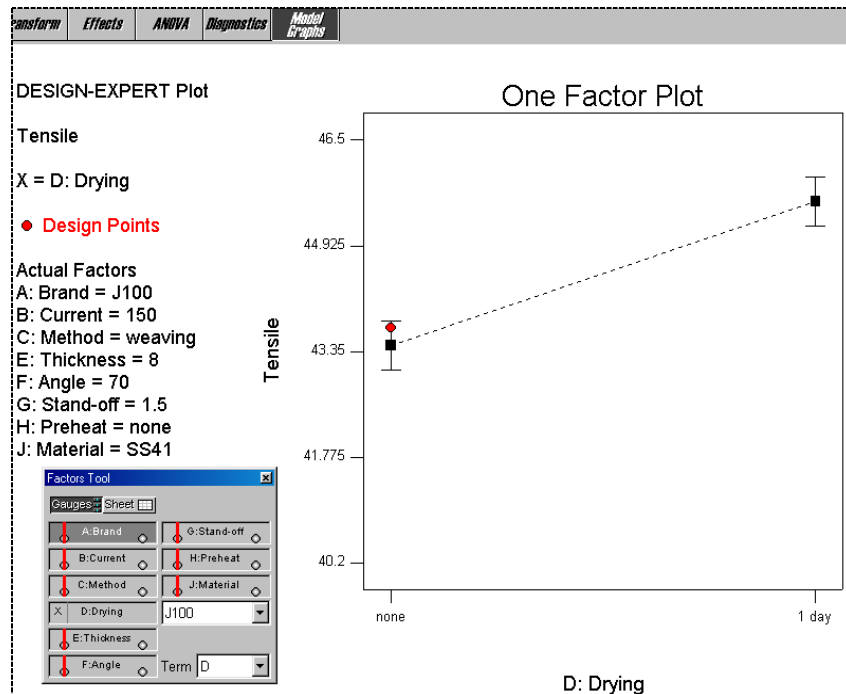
ansform Effects ANOVA Diagnostics Model Graphs

DESIGN-EXPERT Plot

Tensile

X = D: Drying

● Design Points

Actual Factors
A: Brand = J100
B: Current = 150
C: Method = weaving
E: Thickness = 8
F: Angle = 70
G: Stand-off = 1.5
H: Preheat = none
J: Material = SS41

Factors Tool
Gauges Sheet
A:Brand
G:Stand-off
B:Current
H:Preheat
C:Method
J:Material
X D:Drying
J100
E:Thickness
F:Angle
Term D

One Factor Plot

46.5
44.925
43.35
41.775
40.2

Tensile

none
1 day

D: Drying